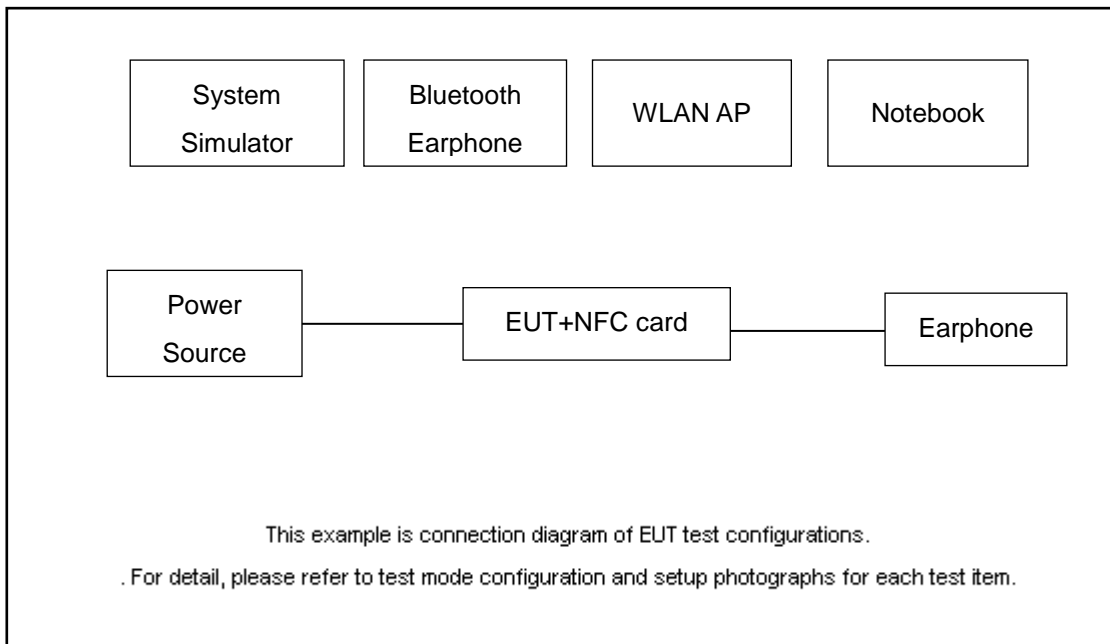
System Simulator

Bluetooth Earphone

WLAN AP

Notebook

Power Source

EUT+NFC card

Earphone

This example is connection diagram of EUT test configurations.

. For detail, please refer to test mode configuration and setup photographs for each test item.